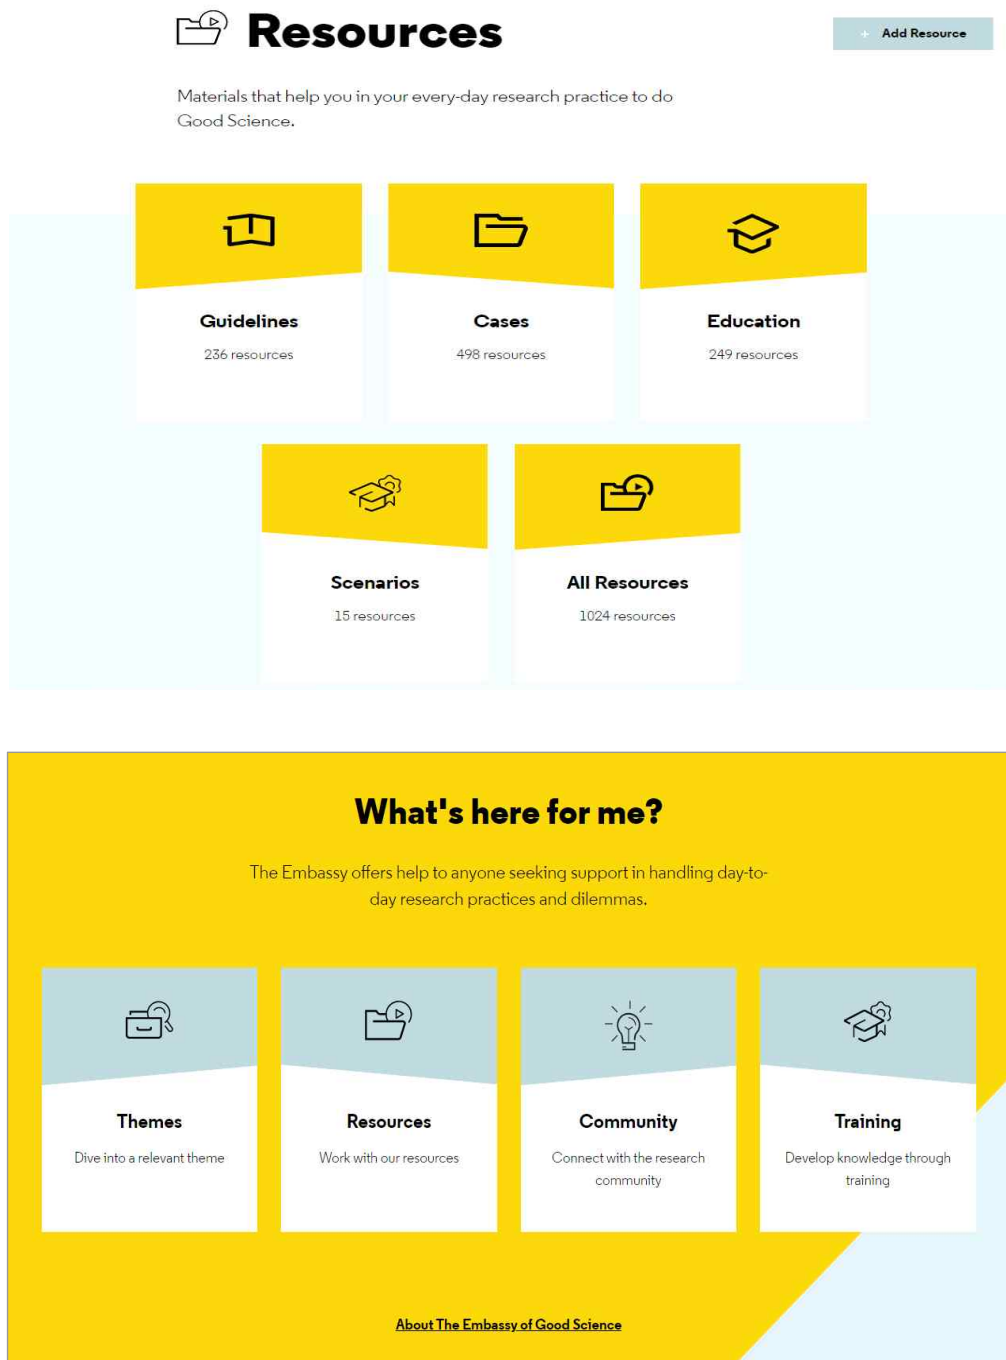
Resources

+ Add Resource

Materials that help you in your every-day research practice to do Good Science.

Guidelines

236 resources

Cases

498 resources

Education

249 resources

Scenarios

15 resources

All Resources

1024 resources

What's here for me?

The Embassy offers help to anyone seeking support in handling day-to-day research practices and dilemmas.

Themes

Dive into a relevant theme

Resources

Work with our resources

Community

Connect with the research community

Training

Develop knowledge through training

About The Embassy of Good Science